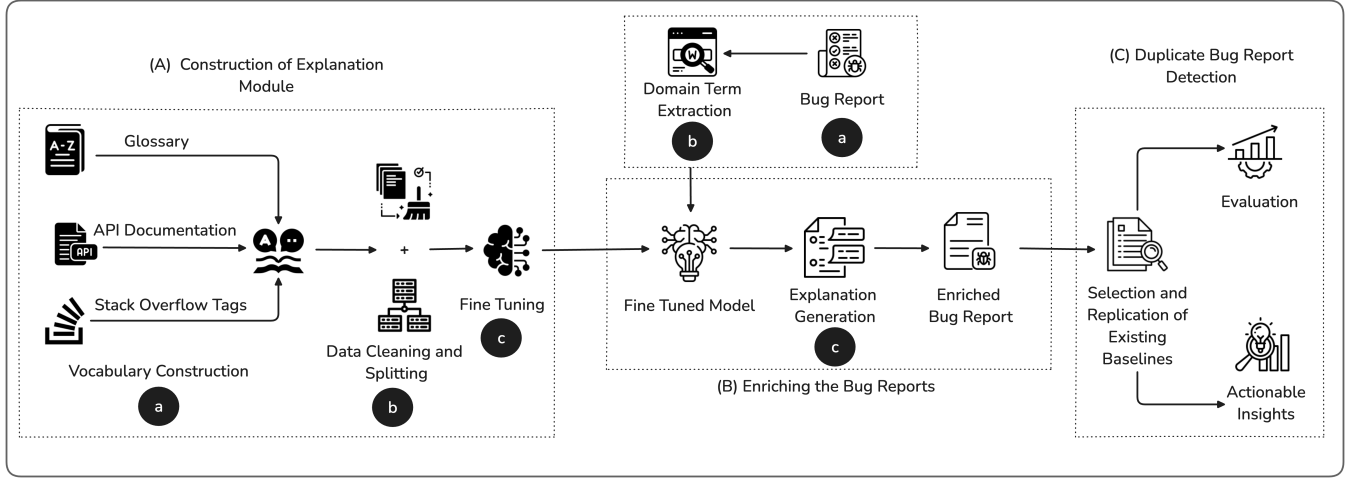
(A) Construction of Explanation Module

A-Z

Glossary

API Documentation

API

Stack Overflow Tags

Vocabulary Construction

a

+

Data Cleaning and Splitting

b

Fine Tuning

c

W

Domain Term Extraction

b

Bug Report

a

Fine Tuned Model

Explanation Generation

c

Enriched Bug Report

(B) Enriching the Bug Reports

(C) Duplicate Bug Report Detection

Evaluation

Selection and Replication of Existing Baselines

Actionable Insights